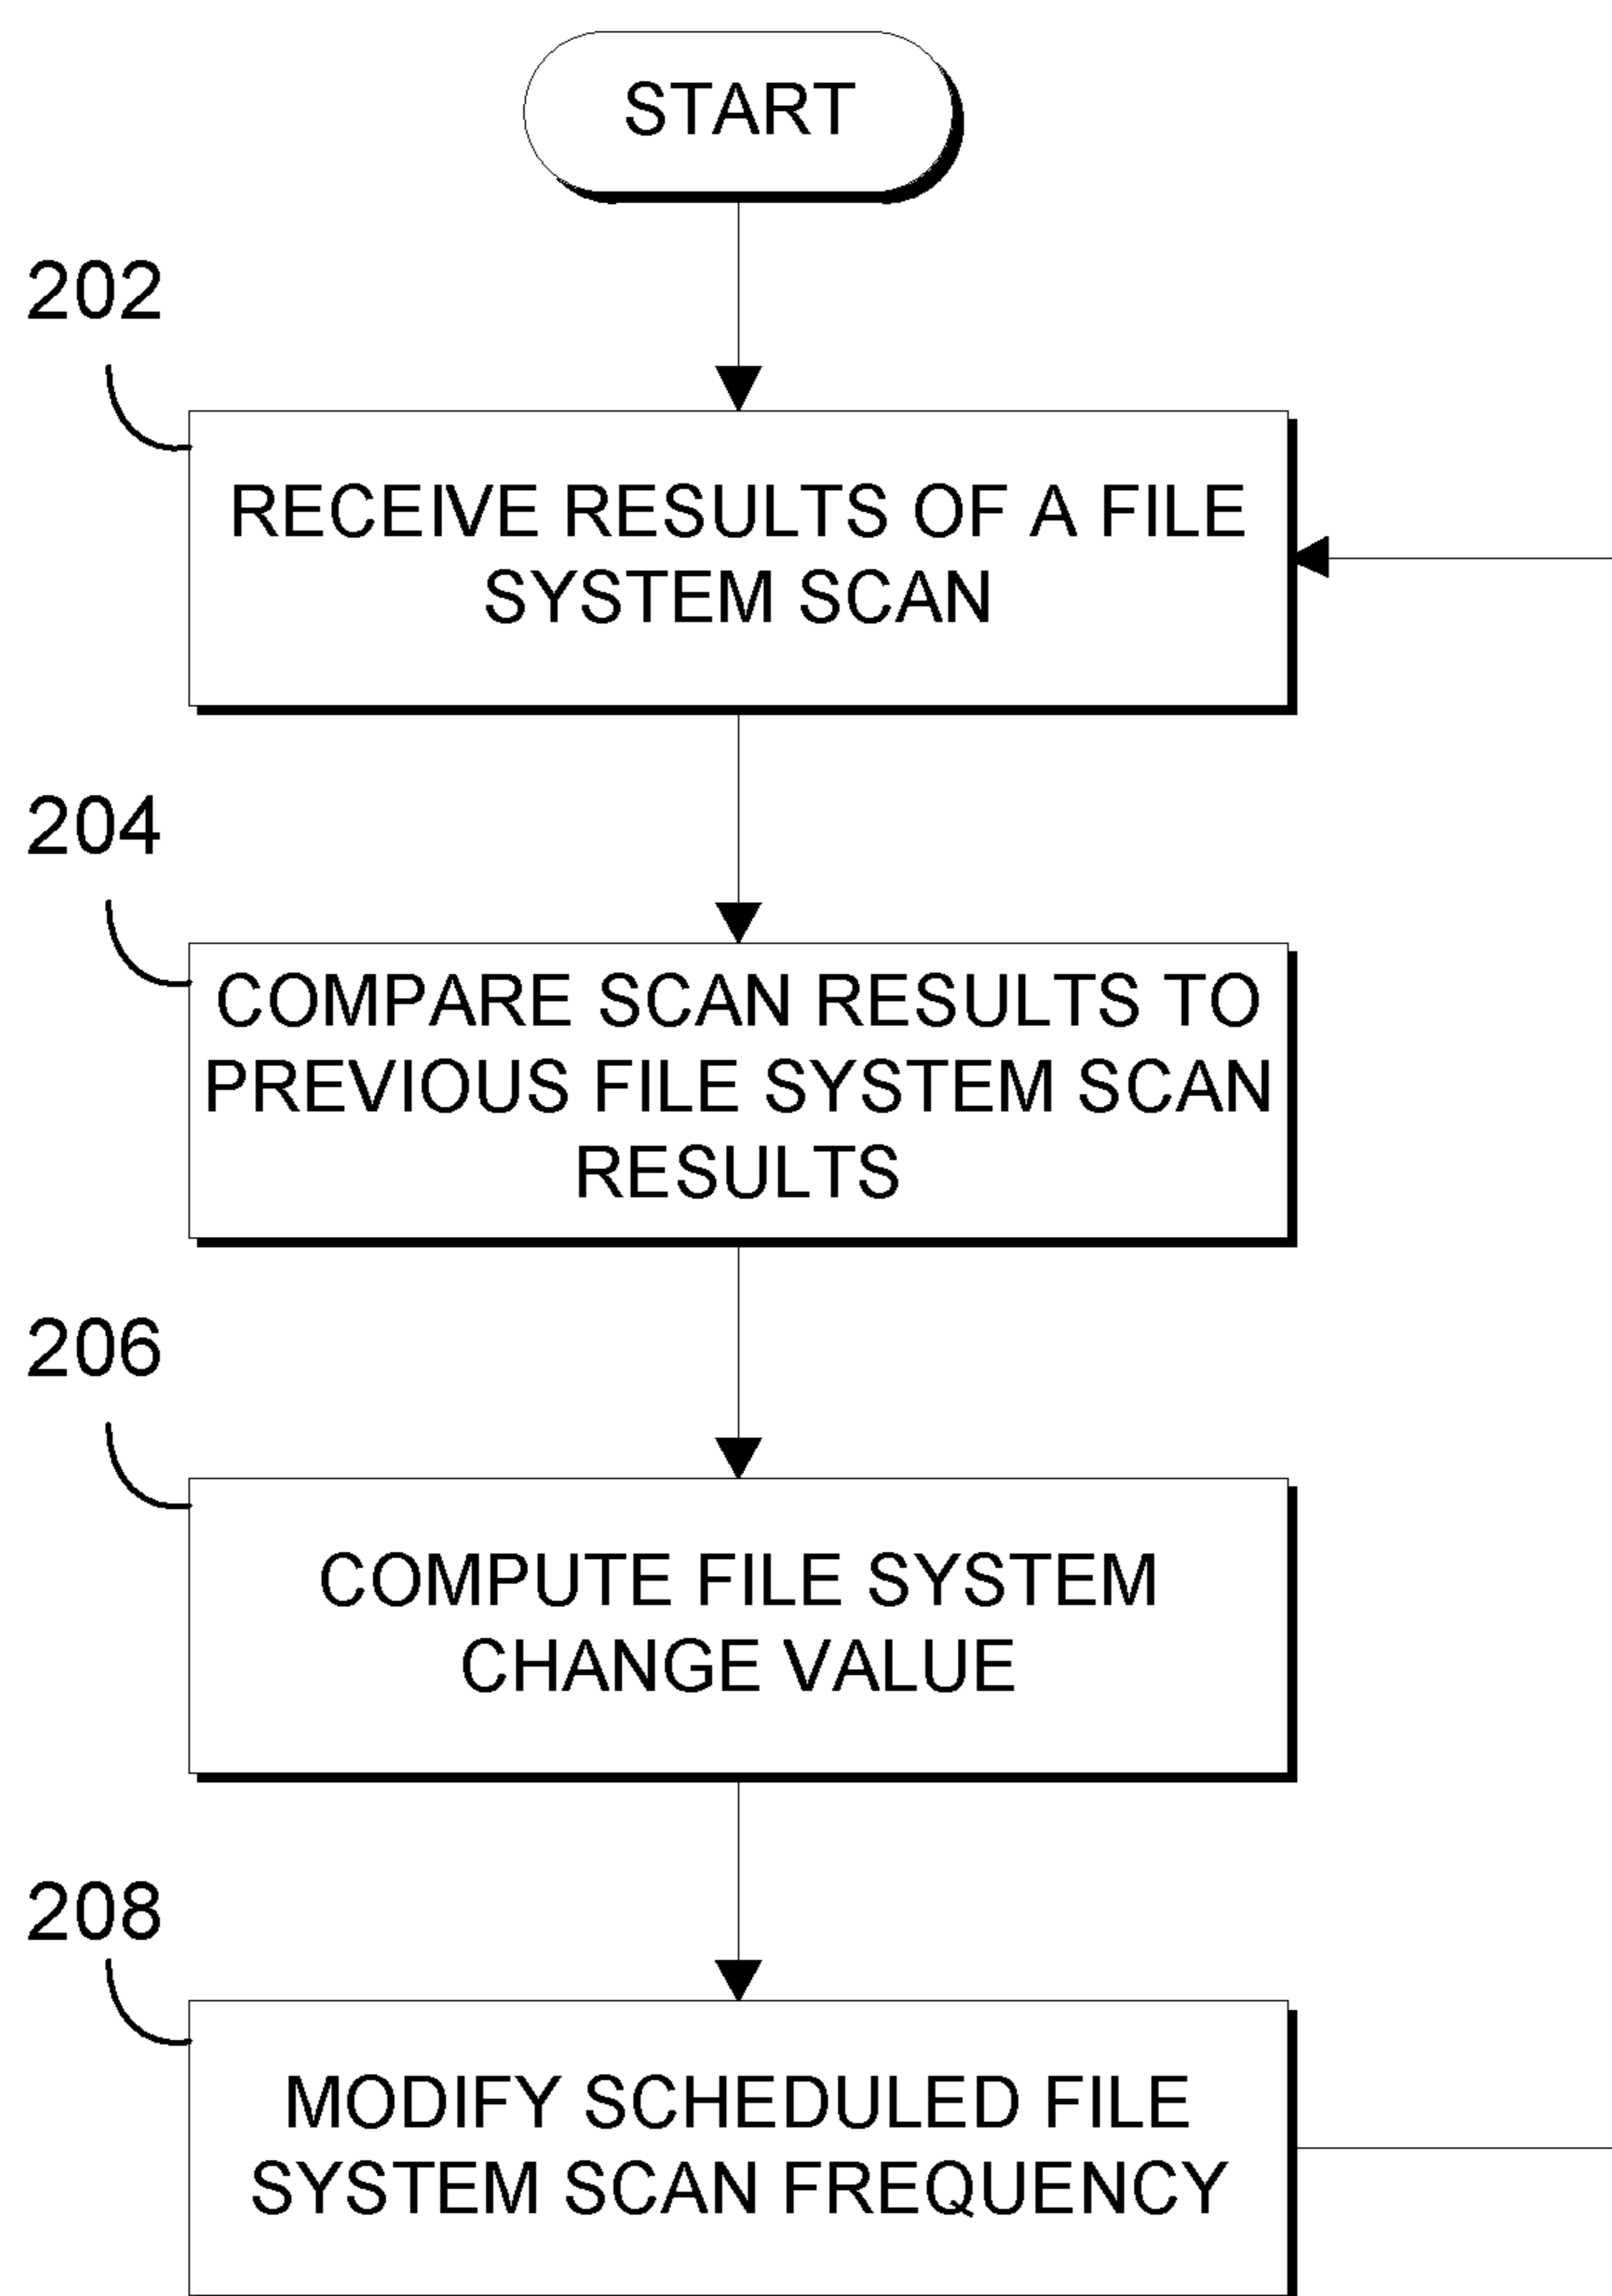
START

202

RECEIVE RESULTS OF A FILE SYSTEM SCAN

204

COMPARE SCAN RESULTS TO PREVIOUS FILE SYSTEM SCAN RESULTS

206

COMPUTE FILE SYSTEM CHANGE VALUE

208

MODIFY SCHEDULED FILE SYSTEM SCAN FREQUENCY